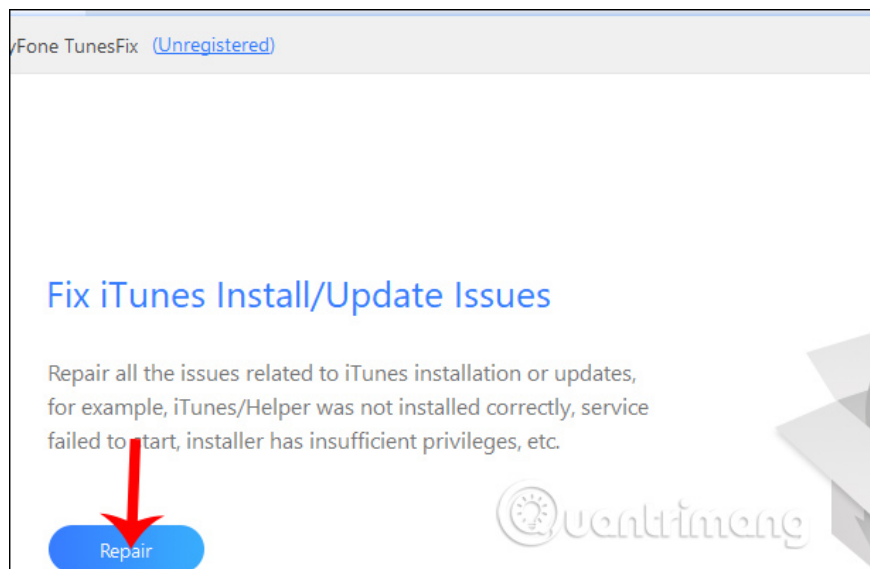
yFone TunesFix (Unregistered)

Fix iTunes Install/Update Issues

Repair all the issues related to iTunes installation or updates, for example, iTunes/Helper was not installed correctly, service failed to start, installer has insufficient privileges, etc.

Repair

Quantrimang